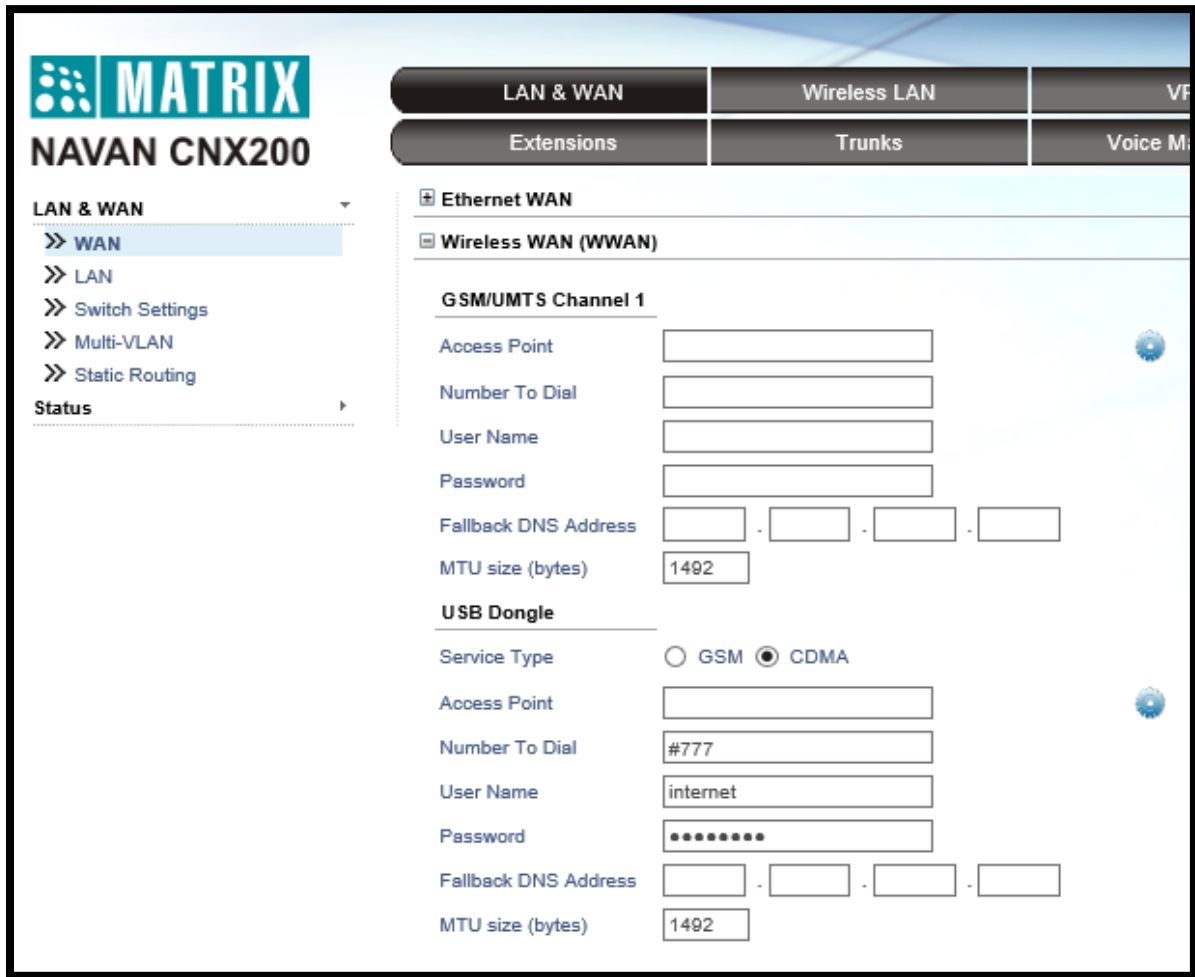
MATRIX
NAVAN CNX200

LAN & WAN
Wireless LAN
VP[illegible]
Extensions
Trunks
Voice M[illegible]

LAN & WAN
» WAN
» LAN
» Switch Settings
» Multi-VLAN
» Static Routing
Status

Ethernet WAN
Wireless WAN (WWAN)

GSM/UMTS Channel 1
Access Point
Number To Dial
User Name
Password
Fallback DNS Address . . .
MTU size (bytes) 1492

USB Dongle
Service Type GSM CDMA
Access Point
Number To Dial #777
User Name internet
Password ●●●●●●●●●
Fallback DNS Address . . .
MTU size (bytes) 1492